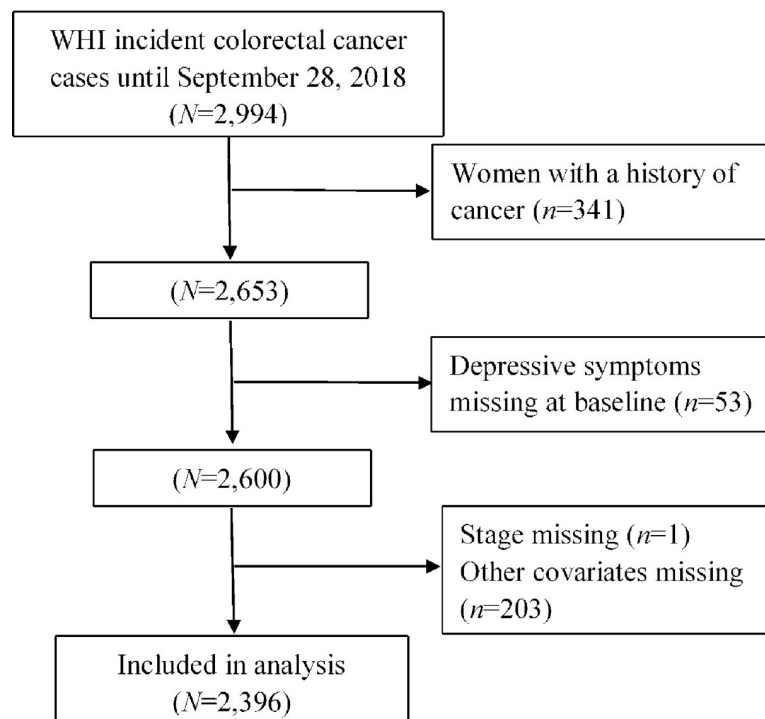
WHI incident colorectal cancer cases until September 28, 2018 ($N$=2,994)

Women with a history of cancer ($n$=341)

($N$=2,653)

Depressive symptoms missing at baseline ($n$=53)

($N$=2,600)

Stage missing ($n$=1)
Other covariates missing ($n$=203)

Included in analysis ($N$=2,396)